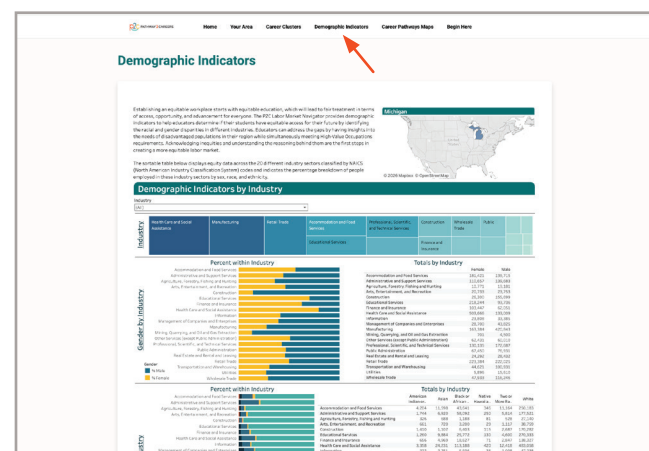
PATHWAYS2CAREERS

Home Your Area Career Clusters Demographic Indicators Career Pathways Maps Begin Here

Demographic Indicators

Establishing an equitable workplace starts with equitable education, which will lead to fair treatment in terms of access, opportunity, and advancement for everyone. The P2C Labor Market Navigator provides demographic indicators to help educators determine if their students have equitable access for their future by identifying the racial and gender disparities in different industries. Educators can address the gaps by having insights into the needs of disadvantaged populations in their region while simultaneously meeting High-Value Occupations requirements. Acknowledging inequities and understanding the reasoning behind them are the first steps in creating a more equitable labor market.

The sortable table below displays equity data across the 20 different industry sectors classified by NAICS (North American Industry Classification System) codes and indicates the percentage breakdown of people employed in these industry sectors by sex, race, and ethnicity.

Michigan

© 2020 Mapbox © OpenStreetMap

Demographic Indicators by Industry

Industry
(All)

Industry

Health Care and Social Assistance | Manufacturing | Retail Trade | Accommodation and Food Services | Professional, Scientific, and Technical Services | Construction | Wholesale Trade | Public
Educational Services | Finance and Insurance

Percent within Industry

Gender by Industry

Accommodation and Food Services
Administrative and Support Services
Agriculture, Forestry, Fishing and Hunting
Arts, Entertainment, and Recreation
Construction
Educational Services
Finance and Insurance
Health Care and Social Assistance
Information
Management of Companies and Enterprises
Manufacturing
Mining, Quarrying, and Oil and Gas Extraction
Other Services (except Public Administration)
Professional, Scientific, and Technical Services
Public Administration
Real Estate and Rental and Leasing
Retail Trade
Transportation and Warehousing
Utilities
Wholesale Trade

Gender
% Male
% Female

Totals by Industry

| | Female | Male |
|---|---|---|
| Accommodation and Food Services | 181,411 | 138,719 |
| Administrative and Support Services | 112,837 | 130,083 |
| Agriculture, Forestry, Fishing and Hunting | 12,775 | 32,381 |
| Arts, Entertainment, and Recreation | 35,730 | 39,763 |
| Construction | 25,391 | 155,589 |
| Educational Services | 216,249 | 92,796 |
| Finance and Insurance | 102,467 | 62,391 |
| Health Care and Social Assistance | 503,660 | 130,089 |
| Information | 23,668 | 33,381 |
| Management of Companies and Enterprises | 28,760 | 40,005 |
| Manufacturing | 163,389 | 427,344 |
| Mining, Quarrying, and Oil and Gas Extraction | 705 | 4,560 |
| Other Services (except Public Administration) | 62,532 | 61,213 |
| Professional, Scientific, and Technical Services | 130,535 | 175,087 |
| Public Administration | 67,403 | 79,591 |
| Real Estate and Rental and Leasing | 24,282 | 28,450 |
| Retail Trade | 229,384 | 220,521 |
| Transportation and Warehousing | 44,625 | 100,332 |
| Utilities | 5,896 | 15,513 |
| Wholesale Trade | 47,033 | 110,276 |

Percent within Industry

Accommodation and Food Services
Administrative and Support Services
Agriculture, Forestry, Fishing and Hunting
Arts, Entertainment, and Recreation
Construction
Educational Services
Finance and Insurance
Health Care and Social Assistance
Arts, Entertainment, and Recreation

Totals by Industry

| | American Indians | Asian | Black or African... | Native Hawaii... | Two or More Ra... | White |
|---|---|---|---|---|---|---|
| Accommodation and Food Services | 4,014 | 11,789 | 43,541 | 543 | 11,164 | 250,195 |
| Administrative and Support Services | 1,794 | 6,600 | 50,092 | 283 | 5,816 | 177,532 |
| Agriculture, Forestry, Fishing and Hunting | 488 | 342 | 444 | | 611 | 37,136 |
| Arts, Entertainment, and Recreation | 561 | 703 | 5,283 | 25 | 2,217 | 58,709 |
| Construction | 1,610 | 1,107 | 9,493 | 115 | 3,687 | 170,282 |
| Educational Services | 1,265 | 9,864 | 25,773 | 133 | 4,630 | 270,338 |
| Finance and Insurance | 555 | 4,063 | 13,127 | 71 | 2,067 | 136,357 |
| Health Care and Social Assistance | 3,359 | 29,331 | 113,388 | 357 | 12,432 | 485,938 |
| Information | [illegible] | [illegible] | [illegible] | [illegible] | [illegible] | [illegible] |